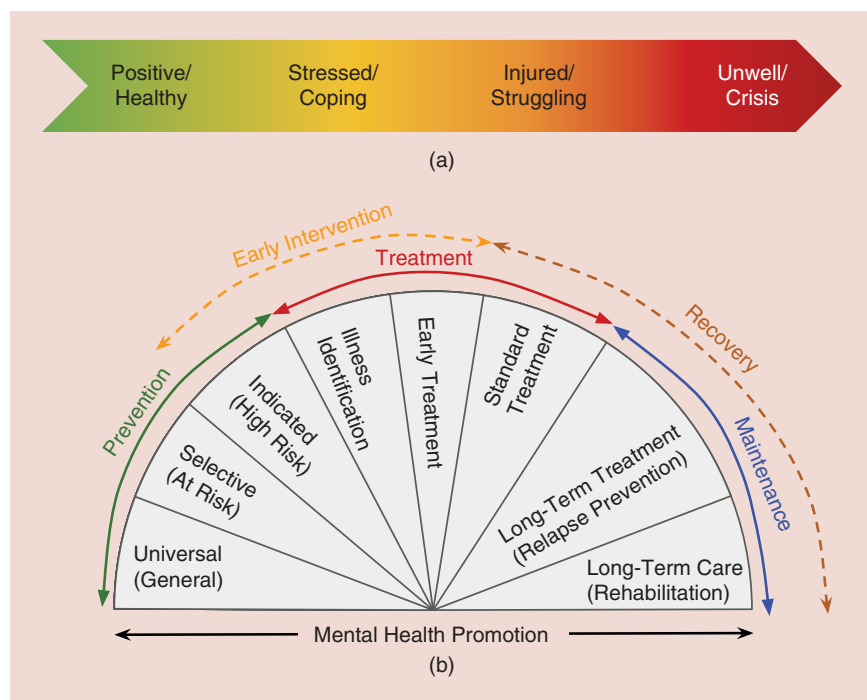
Positive/
Healthy

Stressed/
Coping

Injured/
Struggling

Unwell/
Crisis

(a)

Early Intervention

Treatment

Recovery

Prevention

Maintenance

Universal
(General)

Selective
(At Risk)

Indicated
(High Risk)

Illness
Identification

Early Treatment

Standard
Treatment

Long-Term Treatment
(Relapse Prevention)

Long-Term Care
(Rehabilitation)

Mental Health Promotion

(b)